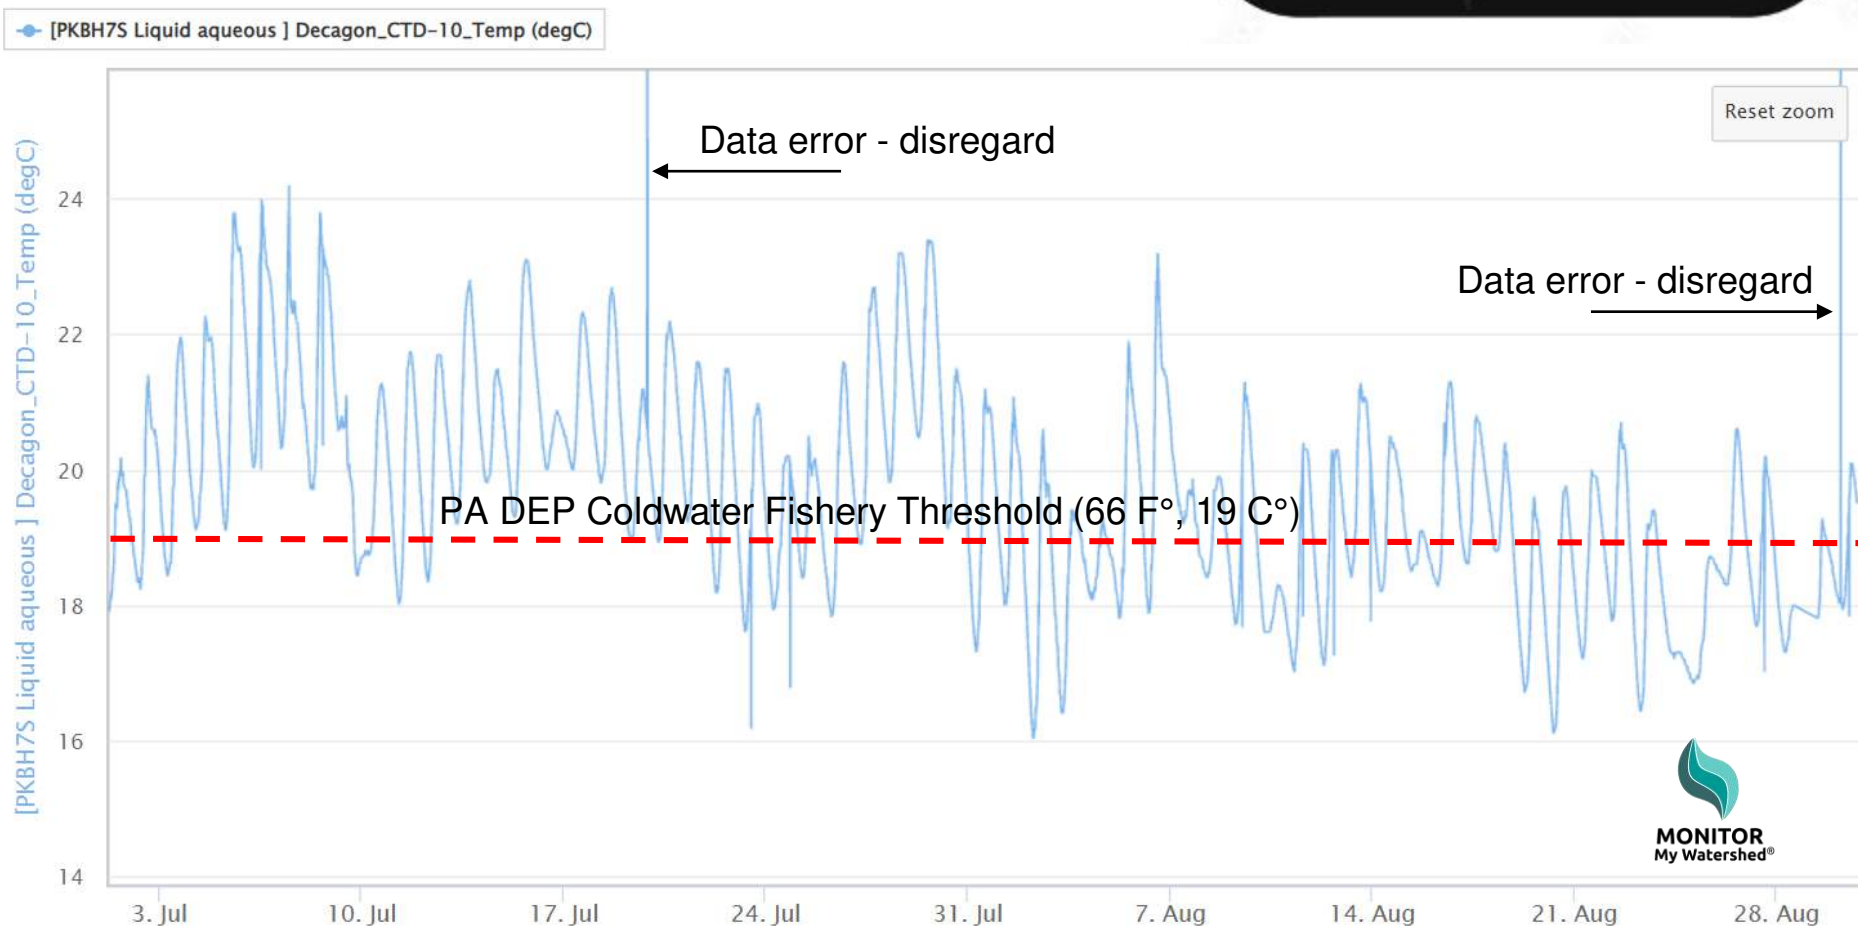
[PKBH7S Liquid aqueous ] Decagon_CTD-10_Temp (degC)

Reset zoom

Data error - disregard

Data error - disregard

PA DEP Coldwater Fishery Threshold (66 F°, 19 C°)

[PKBH7S Liquid aqueous ] Decagon_CTD-10_Temp (degC)

24
22
20
18
16
14

3. Jul
10. Jul
17. Jul
24. Jul
31. Jul
7. Aug
14. Aug
21. Aug
28. Aug

MONITOR
My Watershed®